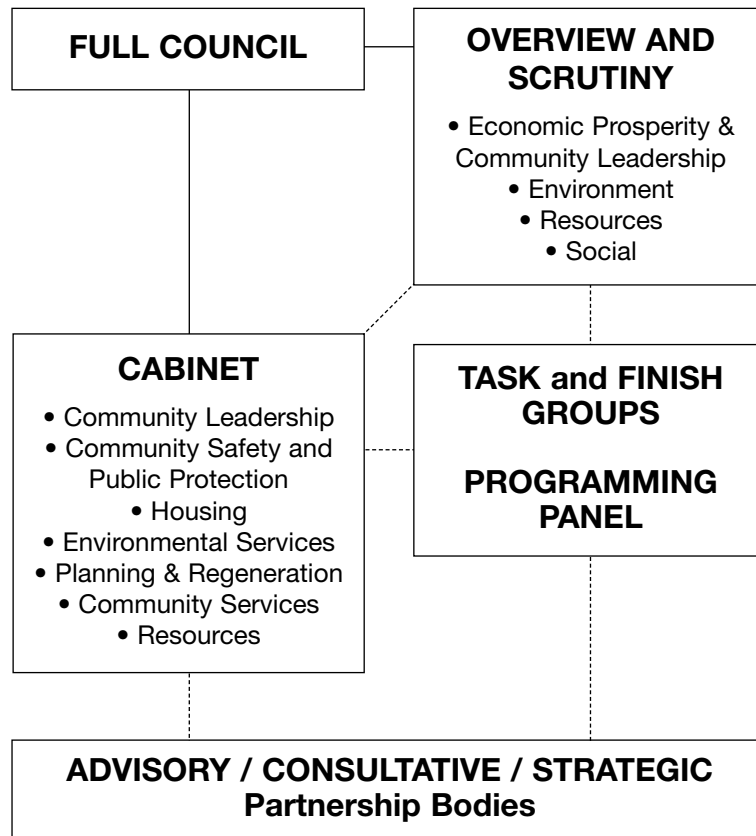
FULL COUNCIL

OVERVIEW AND SCRUTINY

• Economic Prosperity & Community Leadership
• Environment
• Resources
• Social

CABINET

• Community Leadership
• Community Safety and Public Protection
• Housing
• Environmental Services
• Planning & Regeneration
• Community Services
• Resources

TASK and FINISH GROUPS

PROGRAMMING PANEL

ADVISORY / CONSULTATIVE / STRATEGIC Partnership Bodies